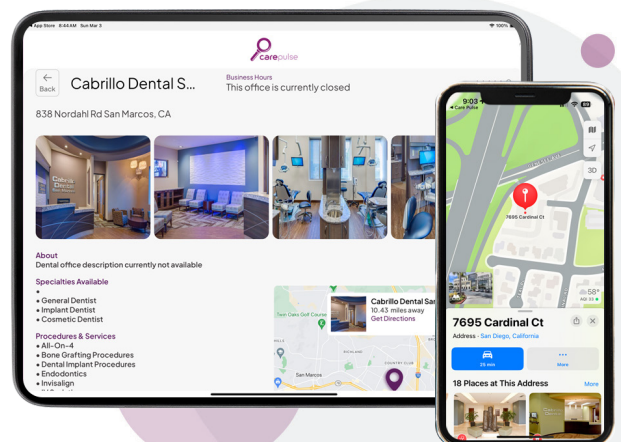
App Store 8:44 AM Sun Mar 3

100%

carepulse

Back

Cabrillo Dental S...

Business Hours

This office is currently closed

838 Nordahl Rd San Marcos, CA

Cabrillo Dental

About

Dental office description currently not available

Specialties Available

•

• General Dentist

• Implant Dentist

• Cosmetic Dentist

Procedures & Services

• All-On-4

• Bone Grafting Procedures

• Dental Implant Procedures

• Endodontics

• Invisalign

Cabrillo Dental San

10.43 miles away

Get Directions

Twin Oaks Golf Course

San Marcos

Country Club

Richland

9:03

Care Pulse

3D

7695 Cardinal Ct

58°

AQI 35

7695 Cardinal Ct

Address · San Diego, California

25 min

More

18 Places at This Address

More